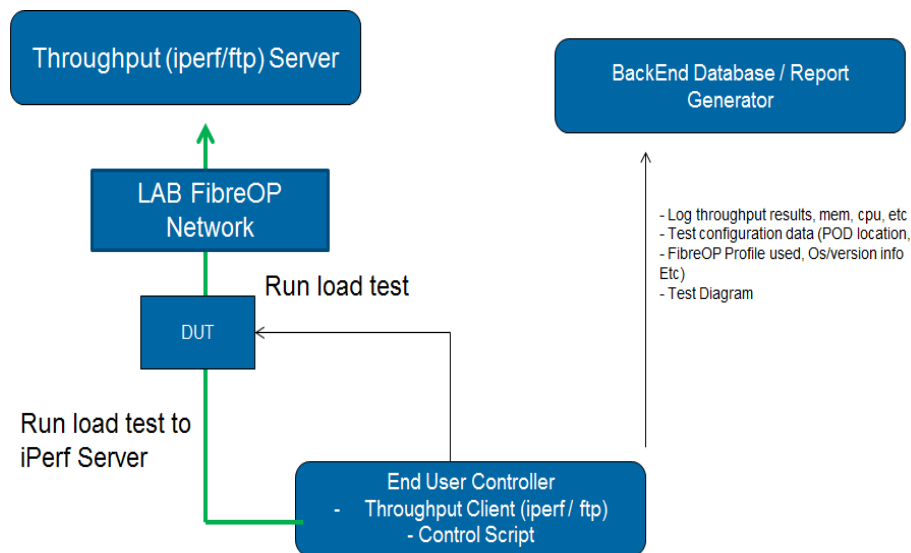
Throughput (iperf/ftp) Server

BackEnd Database / Report Generator

LAB FibreOP Network

- Log throughput results, mem, cpu, etc
- Test configuration data (POD location,
- FibreOP Profile used, Os/version info Etc)
- Test Diagram

Run load test

DUT

Run load test to iPerf Server

End User Controller
- Throughput Client (iperf / ftp)
- Control Script